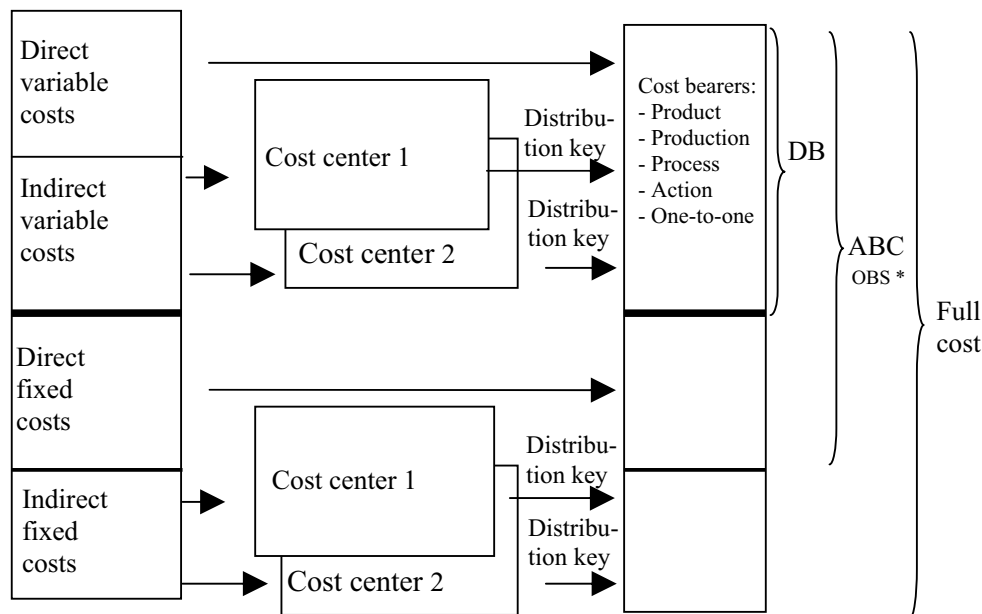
Direct variable costs

Indirect variable costs

Direct fixed costs

Indirect fixed costs

Cost center 1

Cost center 2

Distribution key

Distribution key

Cost center 1

Cost center 2

Distribution key

Distribution key

Cost bearers:
- Product
- Production
- Process
- Action
- One-to-one

DB

ABC
OBS *

Full cost